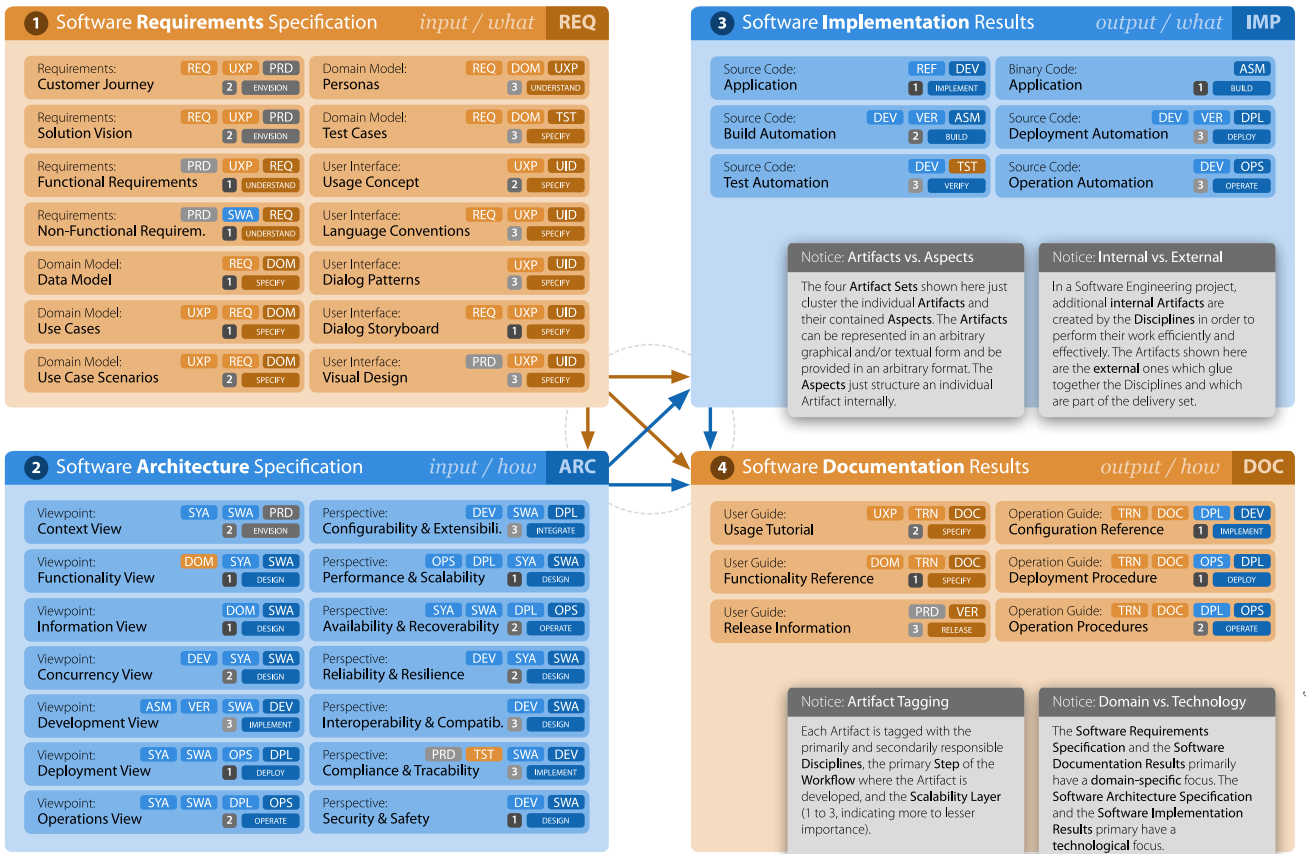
1 Software Requirements Specification input / what REQ

Requirements: Customer Journey REQ UXP PRD 2 ENVISION

Domain Model: Personas REQ DOM UXP 3 UNDERSTAND

Requirements: Solution Vision REQ UXP PRD 2 ENVISION

Domain Model: Test Cases REQ DOM TST 3 SPECIFY

Requirements: Functional Requirements PRD UXP REQ 1 UNDERSTAND

User Interface: Usage Concept UXP UID 2 SPECIFY

Requirements: Non-Functional Requirem. PRD SWA REQ 1 UNDERSTAND

User Interface: Language Conventions REQ UXP UID 3 SPECIFY

Domain Model: Data Model REQ DOM 1 SPECIFY

User Interface: Dialog Patterns UXP UID 3 SPECIFY

Domain Model: Use Cases UXP REQ DOM 1 SPECIFY

User Interface: Dialog Storyboard REQ UXP UID 1 SPECIFY

Domain Model: Use Case Scenarios UXP REQ DOM 2 SPECIFY

User Interface: Visual Design PRD UXP UID 3 SPECIFY

3 Software Implementation Results output / what IMP

Source Code: Application REF DEV 1 IMPLEMENT

Binary Code: Application ASM 1 BUILD

Source Code: Build Automation DEV VER ASM 2 BUILD

Source Code: Deployment Automation DEV VER DPL 3 DEPLOY

Source Code: Test Automation DEV TST 3 VERIFY

Source Code: Operation Automation DEV OPS 3 OPERATE

Notice: Artifacts vs. Aspects

The four Artifact Sets shown here just cluster the individual Artifacts and their contained Aspects. The Artifacts can be represented in an arbitrary graphical and/or textual form and be provided in an arbitrary format. The Aspects just structure an individual Artifact internally.

Notice: Internal vs. External

In a Software Engineering project, additional internal Artifacts are created by the Disciplines in order to perform their work efficiently and effectively. The Artifacts shown here are the external ones which glue together the Disciplines and which are part of the delivery set.

2 Software Architecture Specification input / how ARC

Viewpoint: Context View SYA SWA PRD 2 ENVISION

Perspective: Configurability & Extensibili. DEV SWA DPL 3 INTEGRATE

Viewpoint: Functionality View DOM SYA SWA 1 DESIGN

Perspective: Performance & Scalability OPS DPL SYA SWA 1 DESIGN

Viewpoint: Information View DOM SWA 1 DESIGN

Perspective: Availability & Recoverability SYA SWA DPL OPS 2 OPERATE

Viewpoint: Concurrency View DEV SYA SWA 2 DESIGN

Perspective: Reliability & Resilience DEV SYA SWA 2 DESIGN

Viewpoint: Development View ASM VER SWA DEV 3 IMPLEMENT

Perspective: Interoperability & Compatib. DEV SWA 3 DESIGN

Viewpoint: Deployment View SYA SWA OPS DPL 1 DEPLOY

Perspective: Compliance & Tracability PRD TST SWA DEV 3 IMPLEMENT

Viewpoint: Operations View SYA SWA DPL OPS 2 OPERATE

Perspective: Security & Safety DEV SWA 1 DESIGN

4 Software Documentation Results output / how DOC

User Guide: Usage Tutorial UXP TRN DOC 2 SPECIFY

Operation Guide: Configuration Reference TRN DOC DPL DEV 1 IMPLEMENT

User Guide: Functionality Reference DOM TRN DOC 1 SPECIFY

Operation Guide: Deployment Procedure TRN DOC OPS DPL 1 DEPLOY

User Guide: Release Information PRD VER 3 RELEASE

Operation Guide: Operation Procedures TRN DOC DPL OPS 2 OPERATE

Notice: Artifact Tagging

Each Artifact is tagged with the primarily and secondarily responsible Disciplines, the primary Step of the Workflow where the Artifact is developed, and the Scalability Layer (1 to 3, indicating more to lesser importance).

Notice: Domain vs. Technology

The Software Requirements Specification and the Software Documentation Results primarily have a domain-specific focus. The Software Architecture Specification and the Software Implementation Results primary have a technological focus.